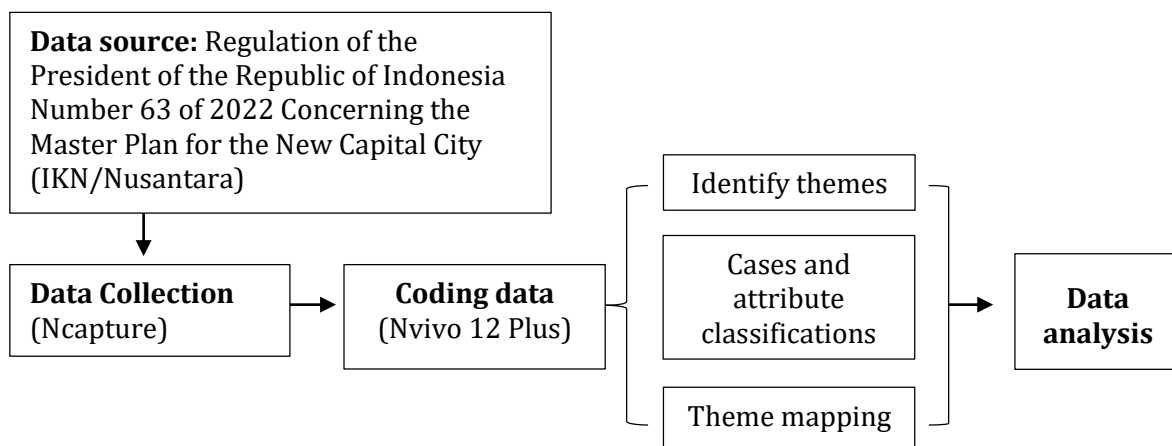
**Data source:** Regulation of the President of the Republic of Indonesia Number 63 of 2022 Concerning the Master Plan for the New Capital City (IKN/Nusantara)

**Data Collection** (Ncapture)

**Coding data** (Nvivo 12 Plus)

Identify themes

Cases and attribute classifications

Theme mapping

**Data analysis**